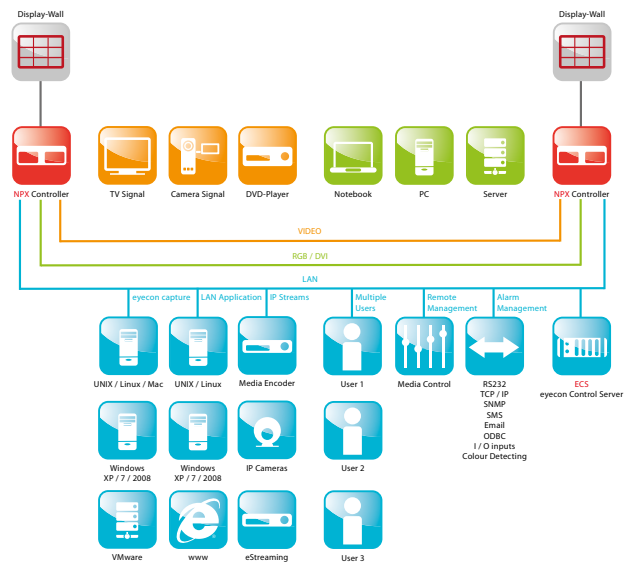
Display-Wall

Display-Wall

NPX Controller

TV Signal

Camera Signal

DVD-Player

Notebook

PC

Server

NPX Controller

VIDEO

RGB / DVI

LAN

eyecon capture

LAN Application

IP Streams

Multiple Users

Remote Management

Alarm Management

UNIX / Linux / Mac

UNIX / Linux

Media Encoder

User 1

Media Control

RS232
TCP / IP
SNMP
SMS
Email
ODBC
I / O inputs
Colour Detecting

ECS
eyecon Control Server

Windows XP / 7 / 2008

Windows XP / 7 / 2008

IP Cameras

User 2

VMware

www

eStreaming

User 3